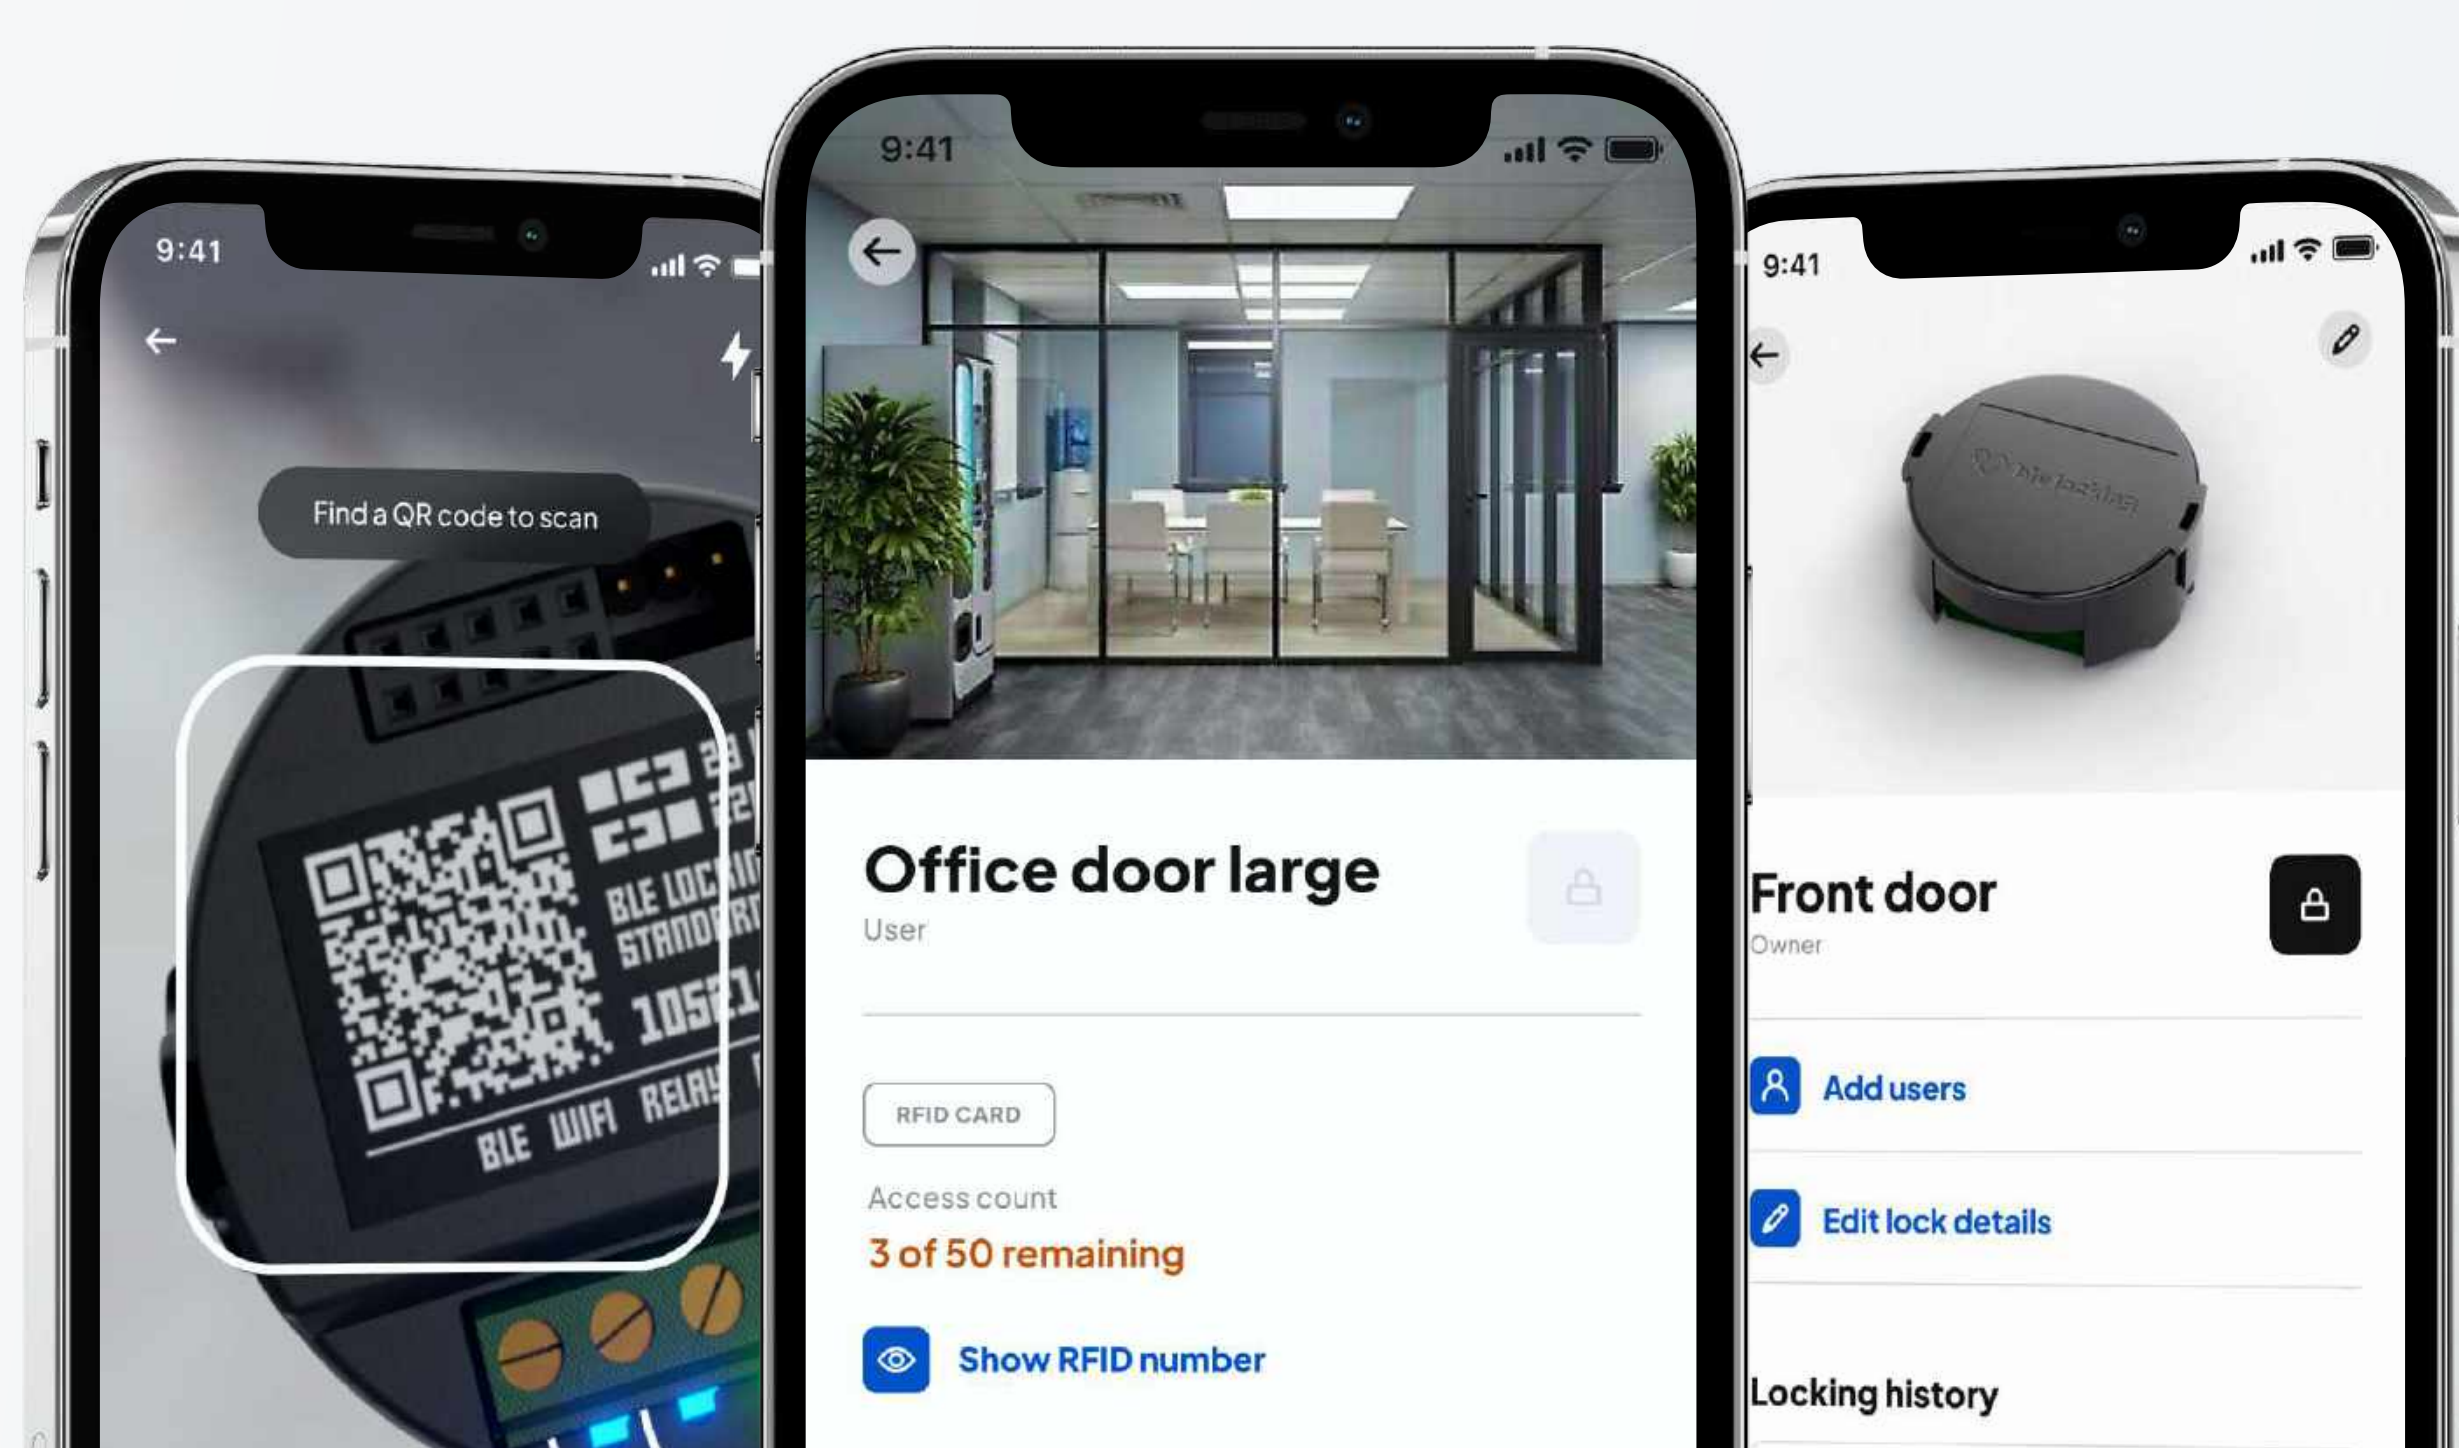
9:41

Find a QR code to scan

BLE LOCKIN
STANDARD
1052
BLE WIFI RELAY

9:41

Office door large
User

RFID CARD

Access count
3 of 50 remaining

Show RFID number

9:41

Front door
Owner

Add users

Edit lock details

Locking history